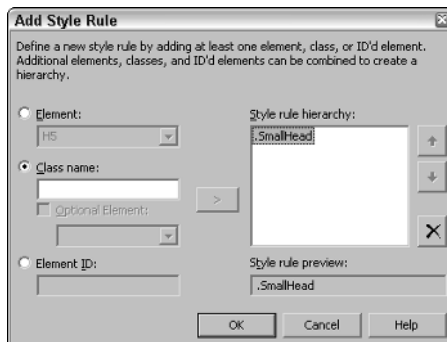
Add Style Rule

Define a new style rule by adding at least one element, class, or ID'd element. Additional elements, classes, and ID'd elements can be combined to create a hierarchy.

Element:

H5

Class name:

Optional Element:

>

Element ID:

Style rule hierarchy:

.SmallHead

Style rule preview:

.SmallHead

OK

Cancel

Help